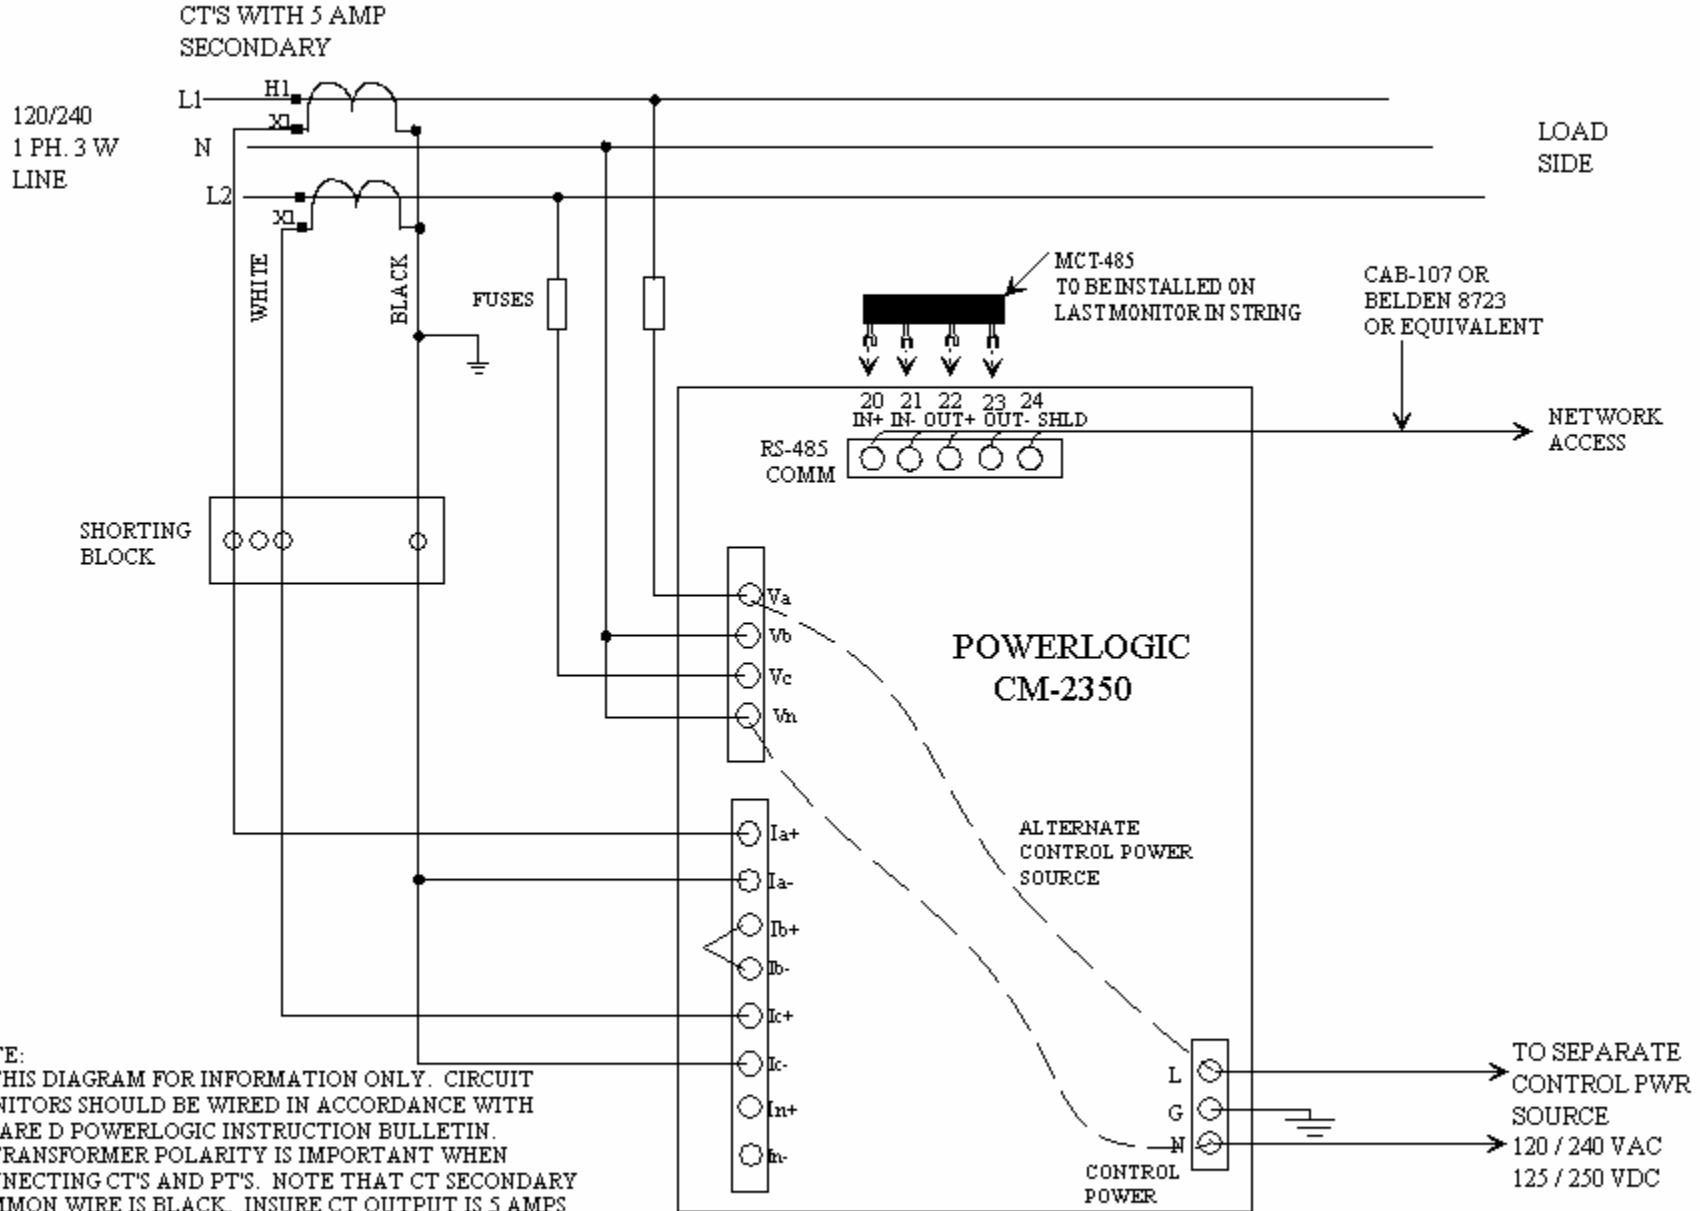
CT'S WITH 5 AMP SECONDARY

120/240
1 PH. 3 W
LINE

L1
H1
X1
N
L2
X1

LOAD
SIDE

WHITE
BLACK
FUSES

MCT-485
TO BE INSTALLED ON
LAST MONITOR IN STRING

CAB-107 OR
BELDEN 8723
OR EQUIVALENT

20 21 22 23 24
IN+ IN- OUT+ OUT- SHLD

RS-485
COMM

NETWORK
ACCESS

SHORTING
BLOCK

Va
Vb
Vc
Vn

POWERLOGIC
CM-2350

ALTERNATE
CONTROL POWER
SOURCE

Ia+
Ia-
Ib+
Ib-
Ic+
Ic-
In+
In-

L
G
N

CONTROL
POWER

TO SEPARATE
CONTROL PWR
SOURCE
120 / 240 VAC
125 / 250 VDC

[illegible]TE:
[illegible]HIS DIAGRAM FOR INFORMATION ONLY. CIRCUIT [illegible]NITORS SHOULD BE WIRED IN ACCORDANCE WITH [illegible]ARE D POWERLOGIC INSTRUCTION BULLETIN. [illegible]RANSFORMER POLARITY IS IMPORTANT WHEN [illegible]NECTING CT'S AND PT'S. NOTE THAT CT SECONDARY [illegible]MON WIRE IS BLACK. INSURE CT OUTPUT IS 5 AMPS